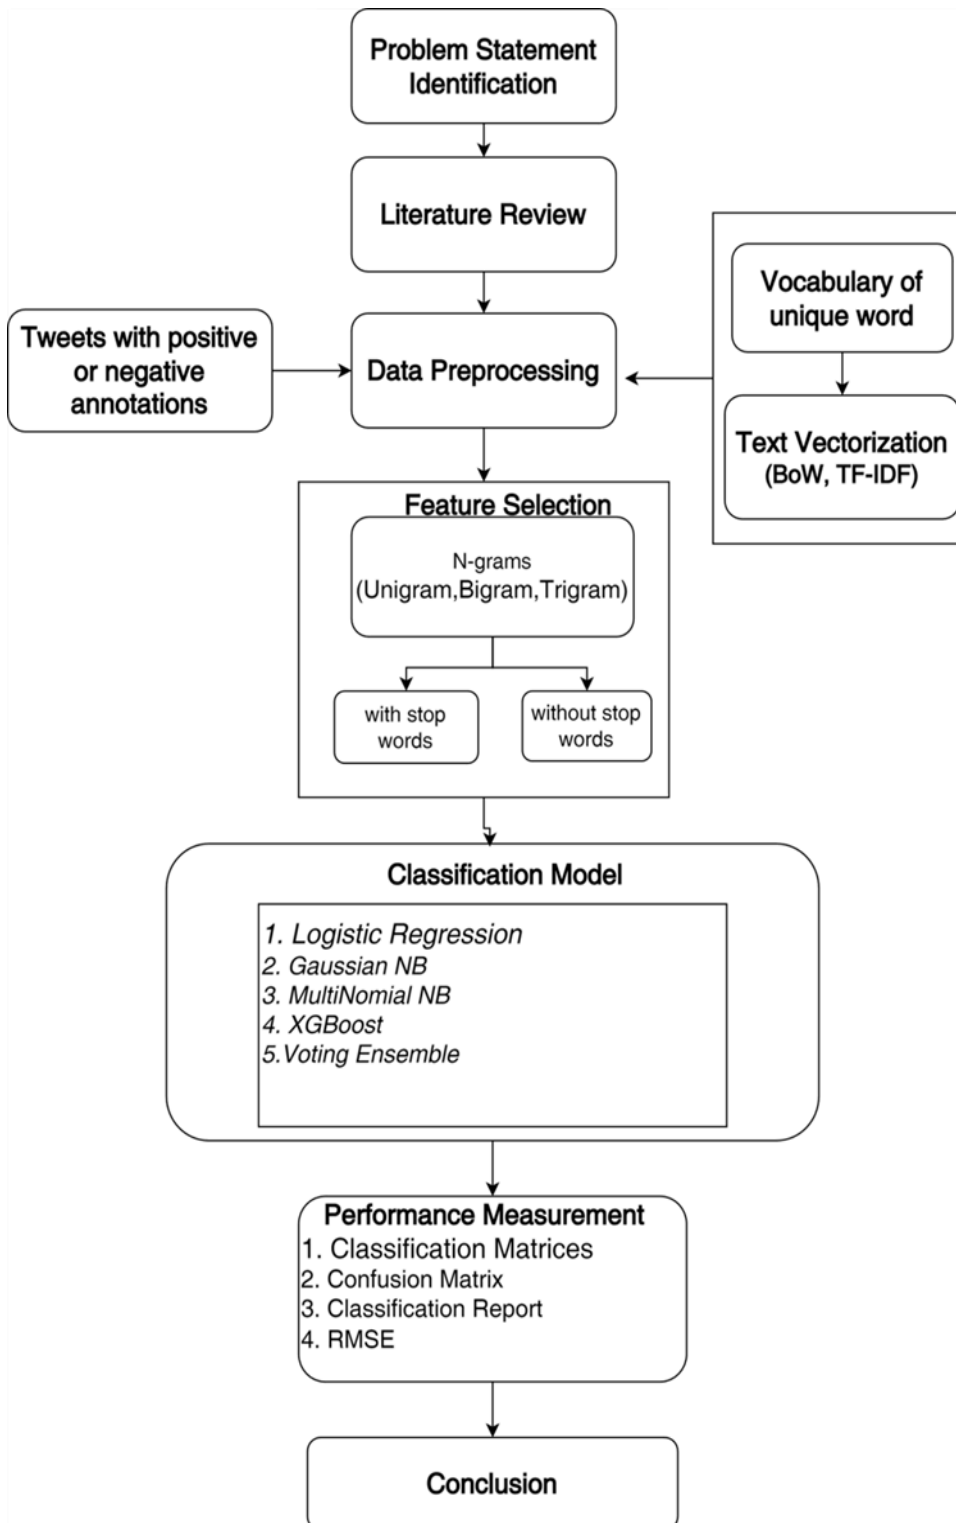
Problem Statement Identification

Literature Review

Tweets with positive or negative annotations

Data Preprocessing

Vocabulary of unique word

Text Vectorization (BoW, TF-IDF)

Feature Selection

N-grams (Unigram,Bigram,Trigram)

with stop words

without stop words

Classification Model

1. Logistic Regression
2. Gaussian NB
3. MultiNomial NB
4. XGBoost
5.Voting Ensemble

Performance Measurement
1. Classification Matrices
2. Confusion Matrix
3. Classification Report
4. RMSE

Conclusion